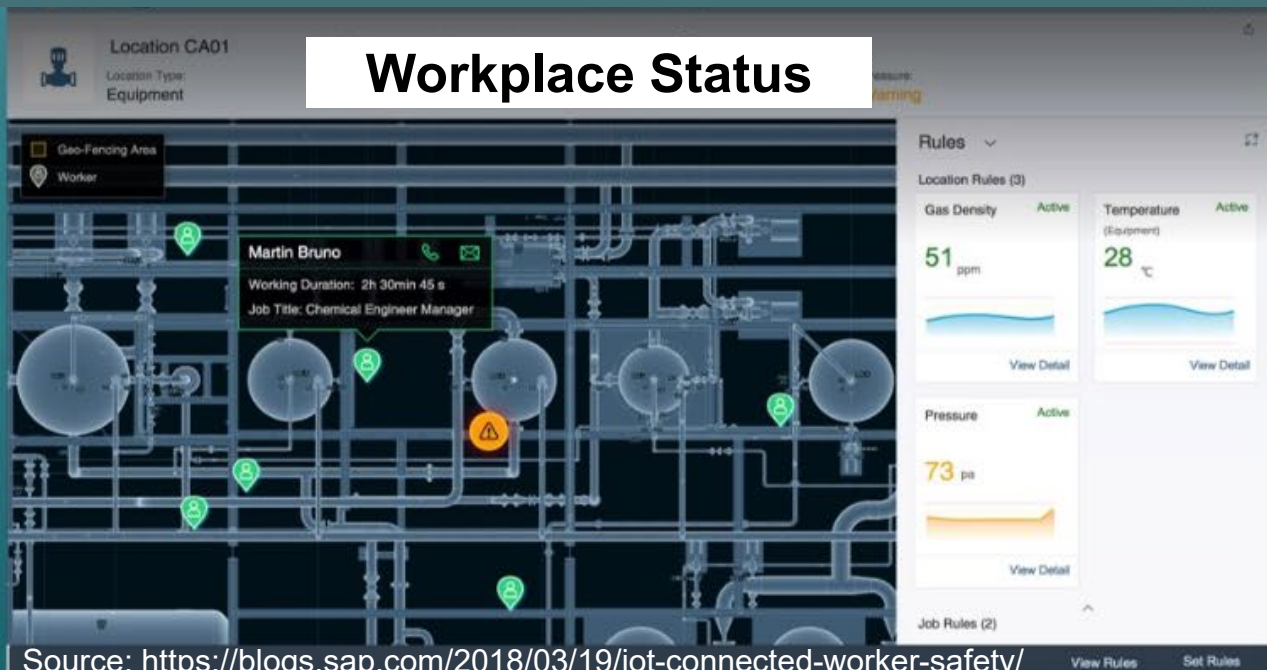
Location CA01

Location Type:
Equipment

Workplace Status

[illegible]essure:
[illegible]arning

Geo-Fencing Area
Worker

Martin Bruno
Working Duration: 2h 30min 45 s
Job Title: Chemical Engineer Manager

Rules

Location Rules (3)

Gas Density
Active
51 ppm
View Detail

Temperature
(Equipment)
Active
28 ℃
View Detail

Pressure
Active
73 pa
View Detail

Job Rules (2)

Source: https://blogs.sap.com/2018/03/19/iot-connected-worker-safety/

View Rules
Set Rules